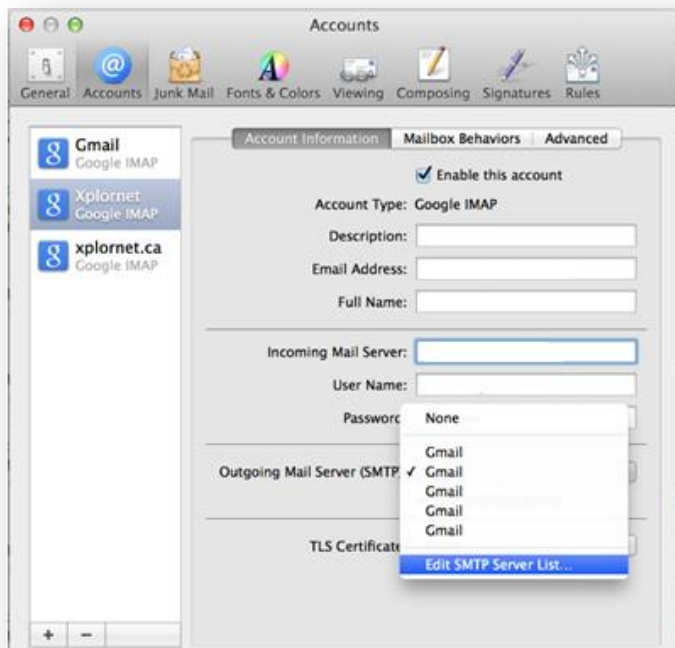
Accounts

General Accounts Junk Mail Fonts & Colors Viewing Composing Signatures Rules

Gmail
Google IMAP

Xplornet
Google IMAP

xplornet.ca
Google IMAP

Account Information | Mailbox Behaviors | Advanced

Enable this account

Account Type: Google IMAP

Description:

Email Address:

Full Name:

Incoming Mail Server:

User Name:

Passwor

Outgoing Mail Server (SMTP

TLS Certificate

None

Gmail
✓ Gmail
Gmail
Gmail
Gmail

Edit SMTP Server List...

+ −